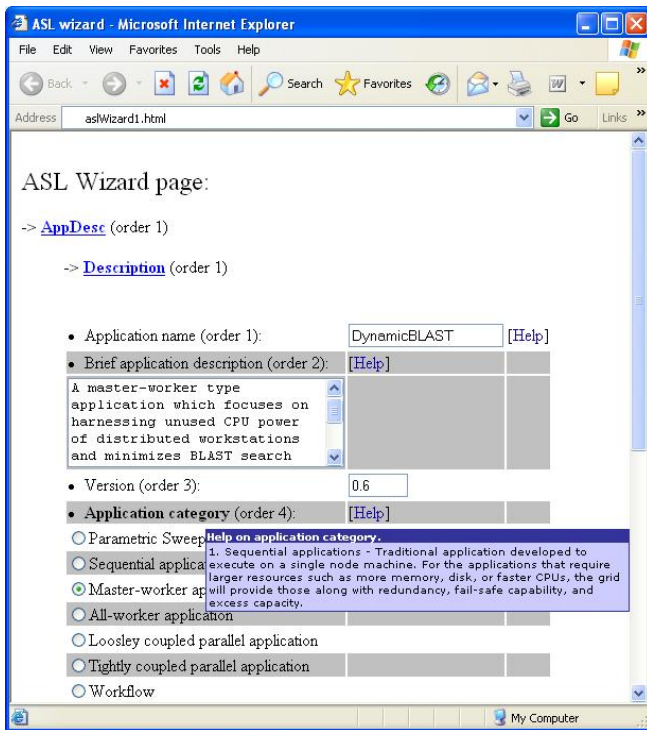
ASL wizard - Microsoft Internet Explorer

File Edit View Favorites Tools Help

Back Search Favorites

Address aslWizard1.html Go Links

ASL Wizard page:

-> AppDesc (order 1)

-> Description (order 1)

• Application name (order 1): DynamicBLAST [Help]

• Brief application description (order 2): [Help]

A master-worker type application which focuses on harnessing unused CPU power of distributed workstations and minimizes BLAST search

• Version (order 3): 0.6

• Application category (order 4): [Help]

○ Parametric Sweep

○ Sequential applica

⦿ Master-worker ap

○ All-worker application

○ Loosley coupled parallel application

○ Tightly coupled parallel application

○ Workflow

Help on application category.
1. Sequential applications - Traditional application developed to execute on a single node machine. For the applications that require larger resources such as more memory, disk, or faster CPUs, the grid will provide those along with redundancy, fail-safe capability, and excess capacity.

My Computer